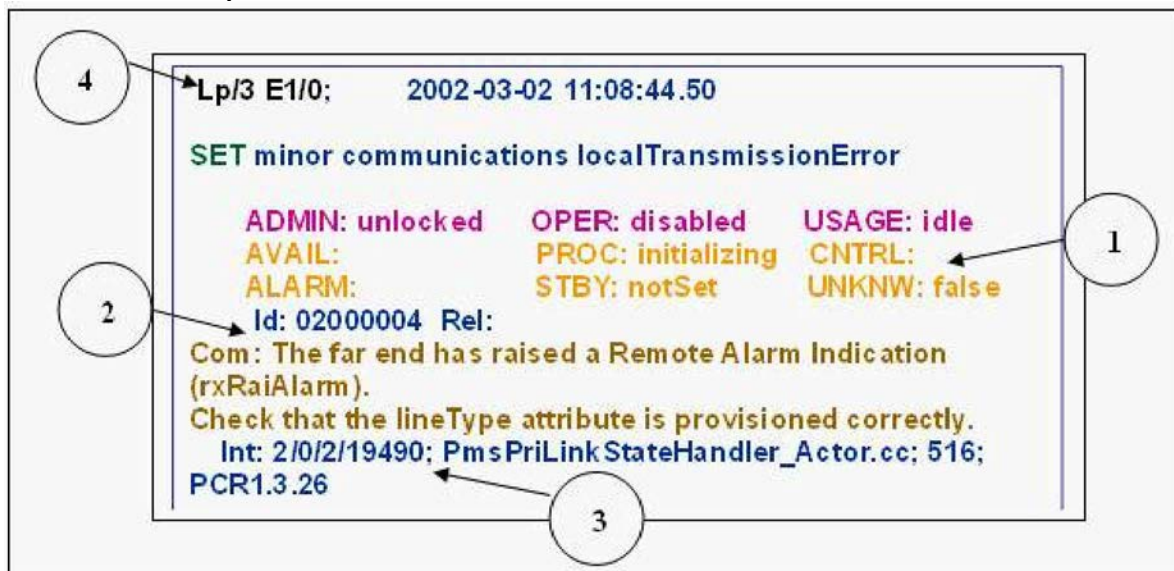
4

Lp/3 E1/0; 2002-03-02 11:08:44.50

SET minor communications localTransmissionError

ADMIN: unlocked OPER: disabled USAGE: idle
AVAIL: PROC: initializing CNTRL:
ALARM: STBY: notSet UNKNW: false

1

2

Id: 02000004 Rel:
Com: The far end has raised a Remote Alarm Indication (rxRaiAlarm).
Check that the lineType attribute is provisioned correctly.
Int: 2/0/2/19490; PmsPriLinkStateHandler_Actor.cc; 516;
PCR1.3.26

3